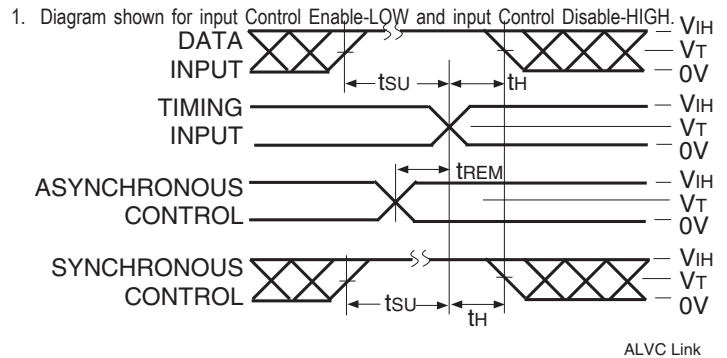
1. Diagram shown for input Control Enable-LOW and input Control Disable-HIGH.

DATA INPUT

$V_{IH}$
$V_T$
0V

$t_{SU}$
$t_H$

TIMING INPUT

$V_{IH}$
$V_T$
0V

$t_{REM}$

ASYNCHRONOUS CONTROL

$V_{IH}$
$V_T$
0V

SYNCHRONOUS CONTROL

$V_{IH}$
$V_T$
0V

$t_{SU}$
$t_H$

ALVC Link